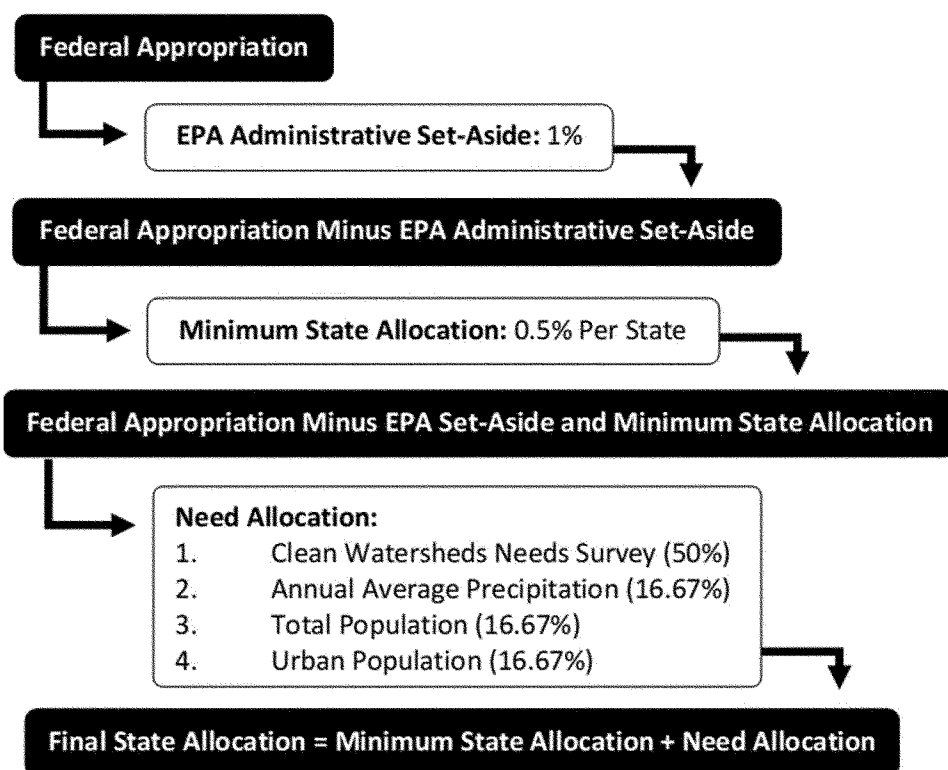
Federal Appropriation

EPA Administrative Set-Aside: 1%

Federal Appropriation Minus EPA Administrative Set-Aside

Minimum State Allocation: 0.5% Per State

Federal Appropriation Minus EPA Set-Aside and Minimum State Allocation

Need Allocation:
1. Clean Watersheds Needs Survey (50%)
2. Annual Average Precipitation (16.67%)
3. Total Population (16.67%)
4. Urban Population (16.67%)

Final State Allocation = Minimum State Allocation + Need Allocation